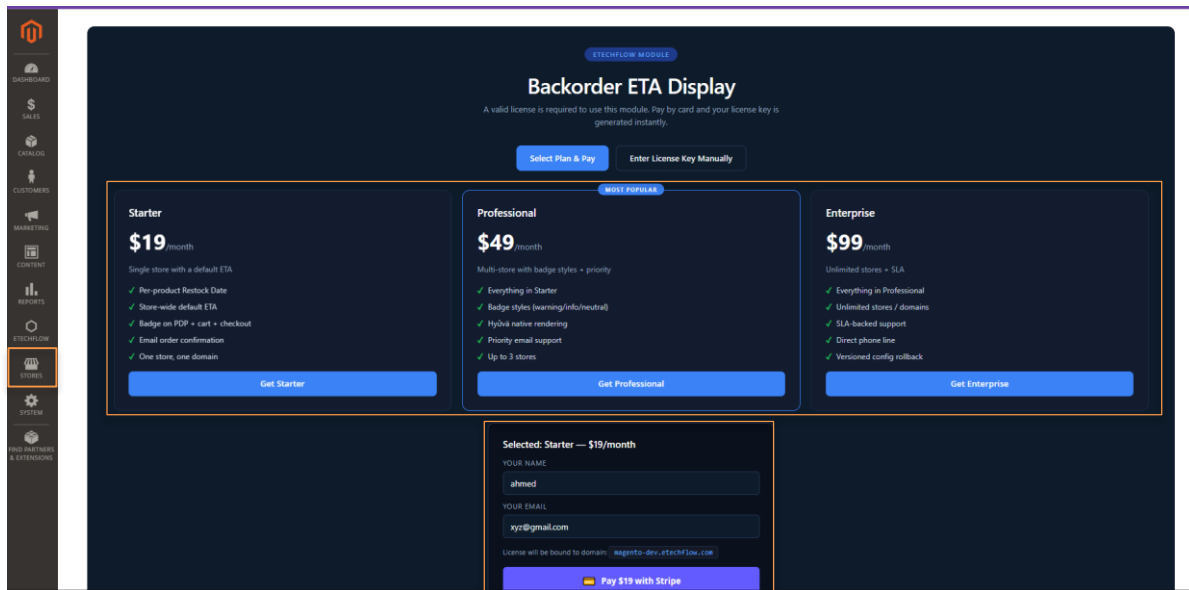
DASHBOARD
SALES
CATALOG
CUSTOMERS
MARKETING
CONTENT
REPORTS
ETECHFLOW
STORES
SYSTEM
FIND PARTNERS & EXTENSIONS

ETECHFLOW MODULE

Backorder ETA Display

A valid license is required to use this module. Pay by card and your license key is generated instantly.

Select Plan & Pay
Enter License Key Manually

Starter
$19/month
Single store with a default ETA
✓ Per-product Restock Date
✓ Store-wide default ETA
✓ Badge on PDP + cart + checkout
✓ Email order confirmation
✓ One store, one domain
Get Starter

MOST POPULAR
Professional
$49/month
Multi-store with badge styles + priority
✓ Everything in Starter
✓ Badge styles (warning/info/neutral)
✓ Hyvä native rendering
✓ Priority email support
✓ Up to 3 stores
Get Professional

Enterprise
$99/month
Unlimited stores + SLA
✓ Everything in Professional
✓ Unlimited stores / domains
✓ SLA-backed support
✓ Direct phone line
✓ Versioned config rollback
Get Enterprise

Selected: Starter — $19/month
YOUR NAME
ahmed
YOUR EMAIL
xyz@gmail.com
License will be bound to domain: magento-dev.etechflow.com
Pay $19 with Stripe